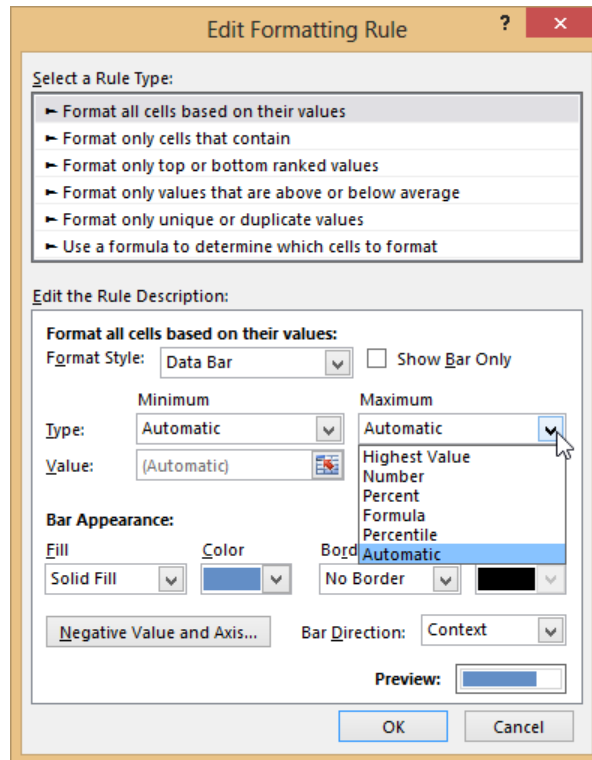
Edit Formatting Rule

?

Select a Rule Type:

► Format all cells based on their values
► Format only cells that contain
► Format only top or bottom ranked values
► Format only values that are above or below average
► Format only unique or duplicate values
► Use a formula to determine which cells to format

Edit the Rule Description:

Format all cells based on their values:

Format Style: Data Bar

Show Bar Only

Minimum

Maximum

Type: Automatic

Automatic

Value: (Automatic)

Highest Value
Number
Percent
Formula
Percentile
Automatic

Bar Appearance:

Fill

Color

Bord

Solid Fill

No Border

Negative Value and Axis...

Bar Direction: Context

Preview:

OK

Cancel